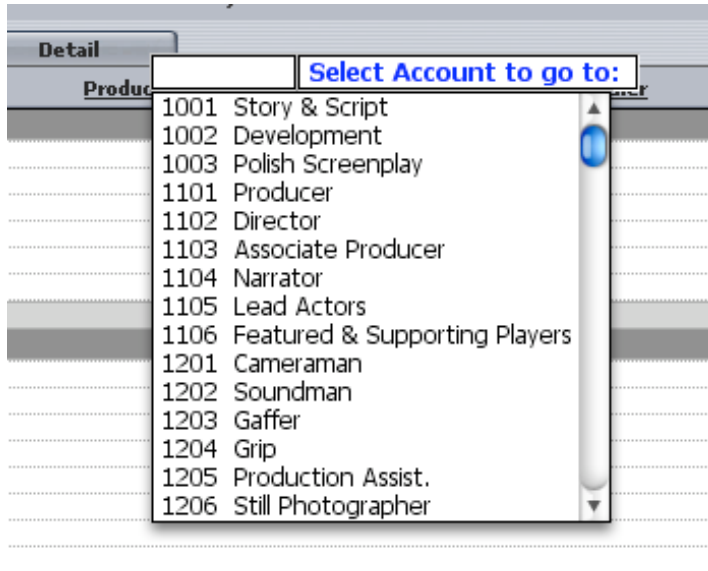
Detail

Produc

Select Account to go to:

1001 Story & Script
1002 Development
1003 Polish Screenplay
1101 Producer
1102 Director
1103 Associate Producer
1104 Narrator
1105 Lead Actors
1106 Featured & Supporting Players
1201 Cameraman
1202 Soundman
1203 Gaffer
1204 Grip
1205 Production Assist.
1206 Still Photographer